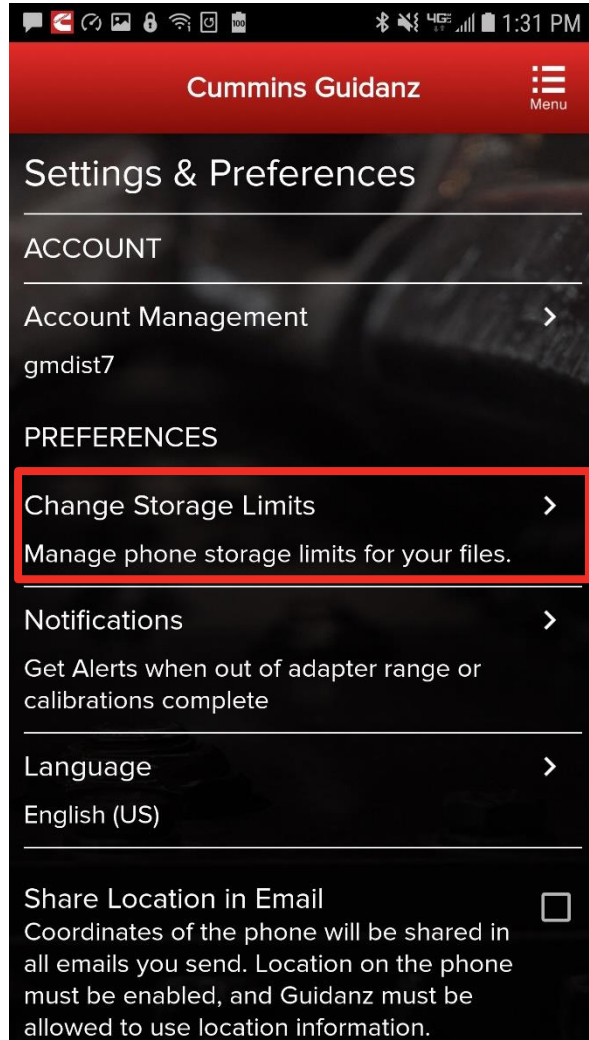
100 4G 1:31 PM

Cummins Guidanz

Menu

Settings & Preferences

ACCOUNT

Account Management

gmdist7

PREFERENCES

Change Storage Limits

Manage phone storage limits for your files.

Notifications

Get Alerts when out of adapter range or calibrations complete

Language

English (US)

Share Location in Email

Coordinates of the phone will be shared in all emails you send. Location on the phone must be enabled, and Guidanz must be allowed to use location information.